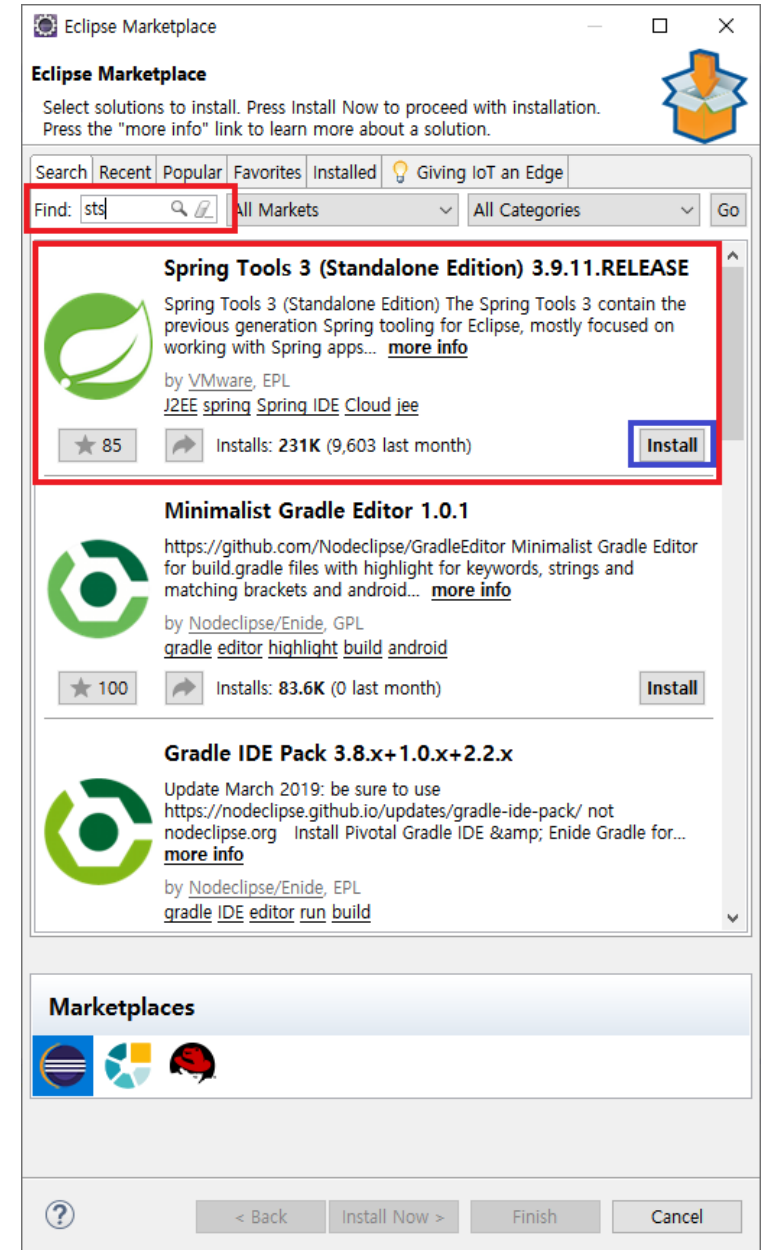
Eclipse Marketplace

Eclipse Marketplace

Select solutions to install. Press Install Now to proceed with installation.
Press the "more info" link to learn more about a solution.

Search | Recent | Popular | Favorites | Installed | Giving IoT an Edge

Find: sts | All Markets | All Categories | Go

Spring Tools 3 (Standalone Edition) 3.9.11.RELEASE

Spring Tools 3 (Standalone Edition) The Spring Tools 3 contain the previous generation Spring tooling for Eclipse, mostly focused on working with Spring apps... more info

by VMware, EPL

J2EE spring Spring IDE Cloud jee

85 | Installs: 231K (9,603 last month) | Install

Minimalist Gradle Editor 1.0.1

https://github.com/Nodeclipse/GradleEditor Minimalist Gradle Editor for build.gradle files with highlight for keywords, strings and matching brackets and android... more info

by Nodeclipse/Enide, GPL

gradle editor highlight build android

100 | Installs: 83.6K (0 last month) | Install

Gradle IDE Pack 3.8.x+1.0.x+2.2.x

Update March 2019: be sure to use https://nodeclipse.github.io/updates/gradle-ide-pack/ not nodeclipse.org Install Pivotal Gradle IDE &amp; Enide Gradle for... more info

by Nodeclipse/Enide, EPL

gradle IDE editor run build

Marketplaces

< Back | Install Now > | Finish | Cancel